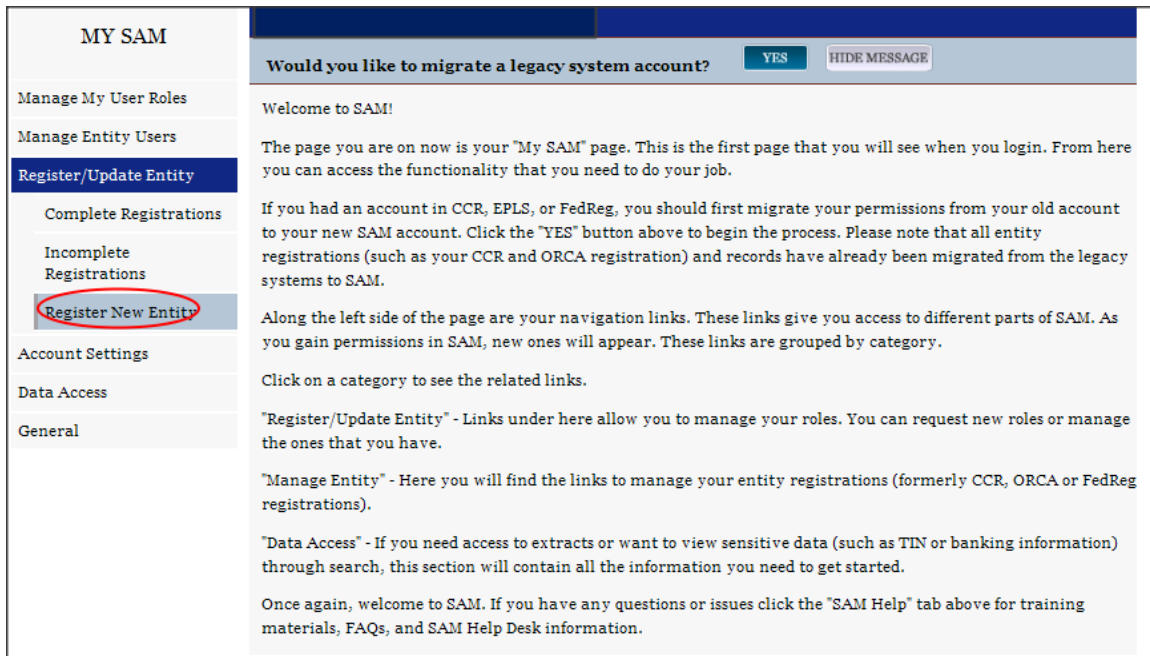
MY SAM

Manage My User Roles

Manage Entity Users

Register/Update Entity

Complete Registrations

Incomplete Registrations

Register New Entity

Account Settings

Data Access

General

Would you like to migrate a legacy system account?

YES

HIDE MESSAGE

Welcome to SAM!

The page you are on now is your "My SAM" page. This is the first page that you will see when you login. From here you can access the functionality that you need to do your job.

If you had an account in CCR, EPLS, or FedReg, you should first migrate your permissions from your old account to your new SAM account. Click the "YES" button above to begin the process. Please note that all entity registrations (such as your CCR and ORCA registration) and records have already been migrated from the legacy systems to SAM.

Along the left side of the page are your navigation links. These links give you access to different parts of SAM. As you gain permissions in SAM, new ones will appear. These links are grouped by category.

Click on a category to see the related links.

"Register/Update Entity" - Links under here allow you to manage your roles. You can request new roles or manage the ones that you have.

"Manage Entity" - Here you will find the links to manage your entity registrations (formerly CCR, ORCA or FedReg registrations).

"Data Access" - If you need access to extracts or want to view sensitive data (such as TIN or banking information) through search, this section will contain all the information you need to get started.

Once again, welcome to SAM. If you have any questions or issues click the "SAM Help" tab above for training materials, FAQs, and SAM Help Desk information.